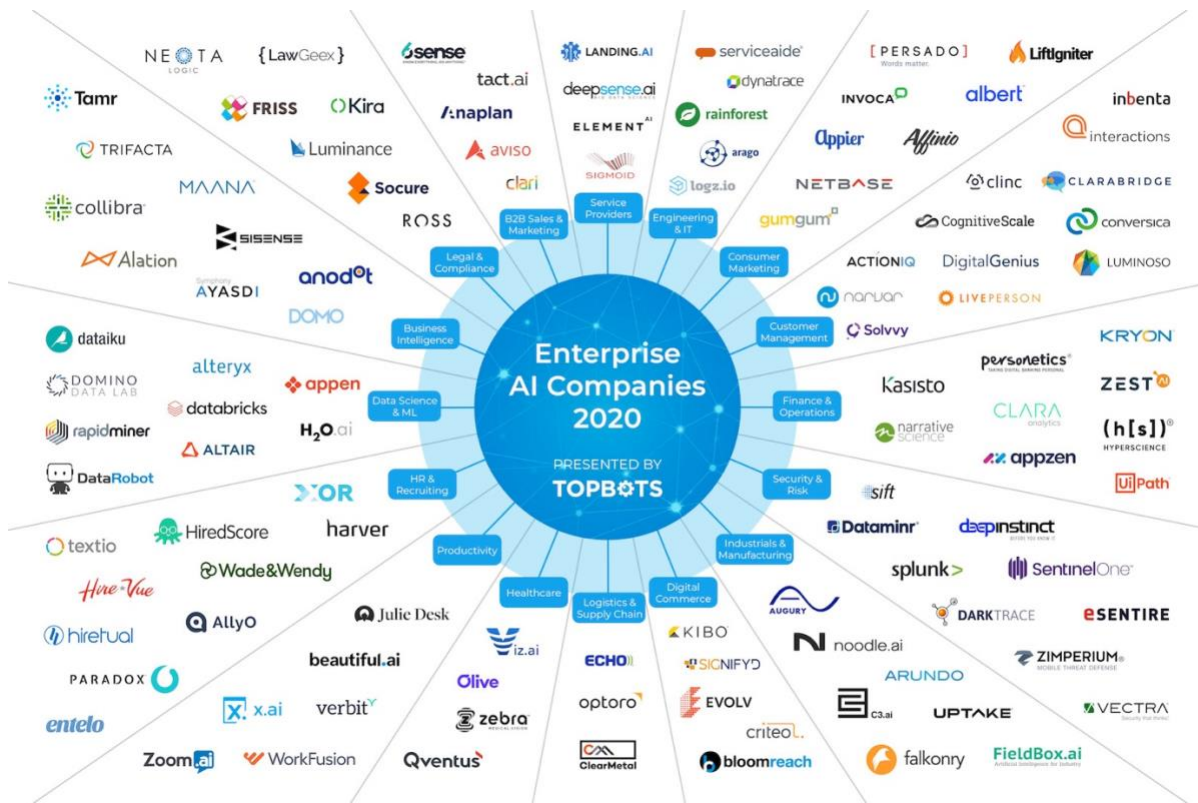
Enterprise AI Companies 2020

PRESENTED BY TOPBOTS

Legal & Compliance
NEOTA LOGIC
{LawGeex}
FRISS
Kira
Luminance
Socure
ROSS

B2B Sales & Marketing
6sense
tact.ai
Anaplan
aviso
clari

Service Providers
LANDING.AI
deepsense.ai
ELEMENT AI
SIGMOID

Engineering & IT
serviceaide
dynatrace
rainforest
arago
logz.io

Consumer Marketing
[PERSADO] Words matter
LiftIgniter
INVOCA
albert
Appier
Affinio
NETBASE
gumgum

Customer Management
inbenta
interactions
clinc
CLARABRIDGE
CognitiveScale
conversica
ACTIONIQ
DigitalGenius
LUMINOSO
narvar
LIVEPERSON
Solvvy

Business Intelligence
Tamr
TRIFACTA
MAANA
collibra
SISENSE
Alation
Symphony AYASDI
anodot
DOMO

Data Science & ML
dataiku
alteryx
DOMINO DATA LAB
appen
databricks
rapidminer
ALTAIR
H2O.ai
DataRobot

Finance & Operations
KRYON
personetics
Kasisto
ZEST AI
CLARA analytics
narrative science
(h[s]) HYPERSCIENCE
appzen
UiPath

HR & Recruiting
XOR
HiredScore
harver
textio
Wade&Wendy
HireVue
AllyO
hiretual
PARADOX
entelo

Productivity
Julie Desk
beautiful.ai
x.ai
verbit
Zoom.ai
WorkFusion

Healthcare
viz.ai
Olive
zebra MEDICAL VISION
Qventus

Logistics & Supply Chain
ECHO
optoro
ClearMetal

Digital Commerce
KIBO
SIGNIFYD
EVOLV
criteo.
bloomreach

Industrials & Manufacturing
AUGURY
noodle.ai
ARUNDO
C3.ai
UPTAKE
falkonry
FieldBox.ai Artificial Intelligence for Industry

Security & Risk
sift
Dataminr
deepinstinct
splunk>
SentinelOne
DARKTRACE
eSENTIRE
ZIMPERIUM MOBILE THREAT DEFENSE
VECTRA